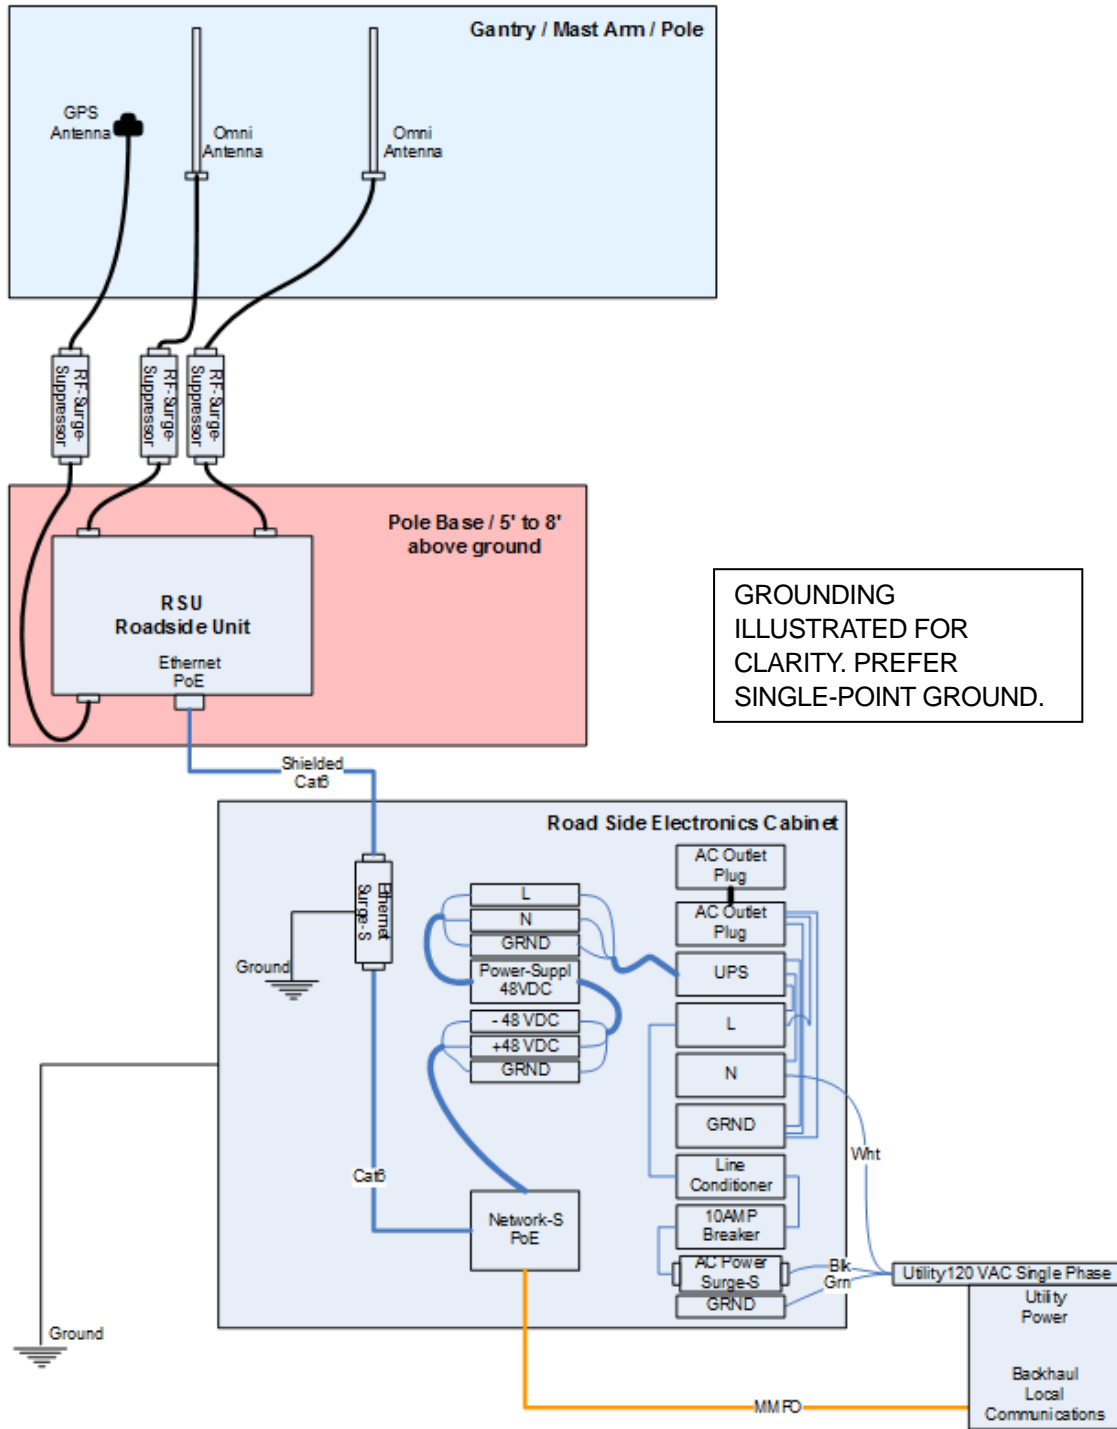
Gantry / Mast Arm / Pole

GPS Antenna

Omni Antenna

Omni Antenna

RF-Surge-Suppressor

RF-Surge-Suppressor

RF-Surge-Suppressor

Pole Base / 5' to 8' above ground

RSU
Roadside Unit

Ethernet PoE

GROUNDING ILLUSTRATED FOR CLARITY. PREFER SINGLE-POINT GROUND.

Shielded Cat6

Road Side Electronics Cabinet

Ethernet Surge-S

Ground

AC Outlet Plug

AC Outlet Plug

L

N

GRND

Power-Suppl 48VDC

UPS

- 48 VDC

+48 VDC

GRND

L

N

GRND

Wht

Cat6

Line Conditioner

Network-S PoE

10AMP Breaker

AC Power Surge-S

Blk

Grn

GRND

Utility 120 VAC Single Phase

Utility Power

Ground

Backhaul Local Communications

MM FO